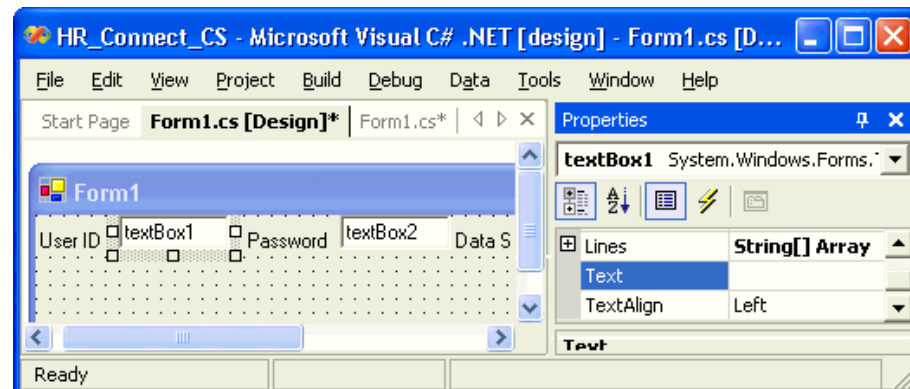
HR_Connect_CS - Microsoft Visual C# .NET [design] - Form1.cs [D...

File Edit View Project Build Debug Data Tools Window Help

Start Page Form1.cs [Design]* Form1.cs*

Form1

User ID textBox1 Password textBox2 Data S

Properties

textBox1 System.Windows.Forms.

| Lines | String[] Array |
|---|---|
| Text | |
| TextAlign | Left |

Text

Ready